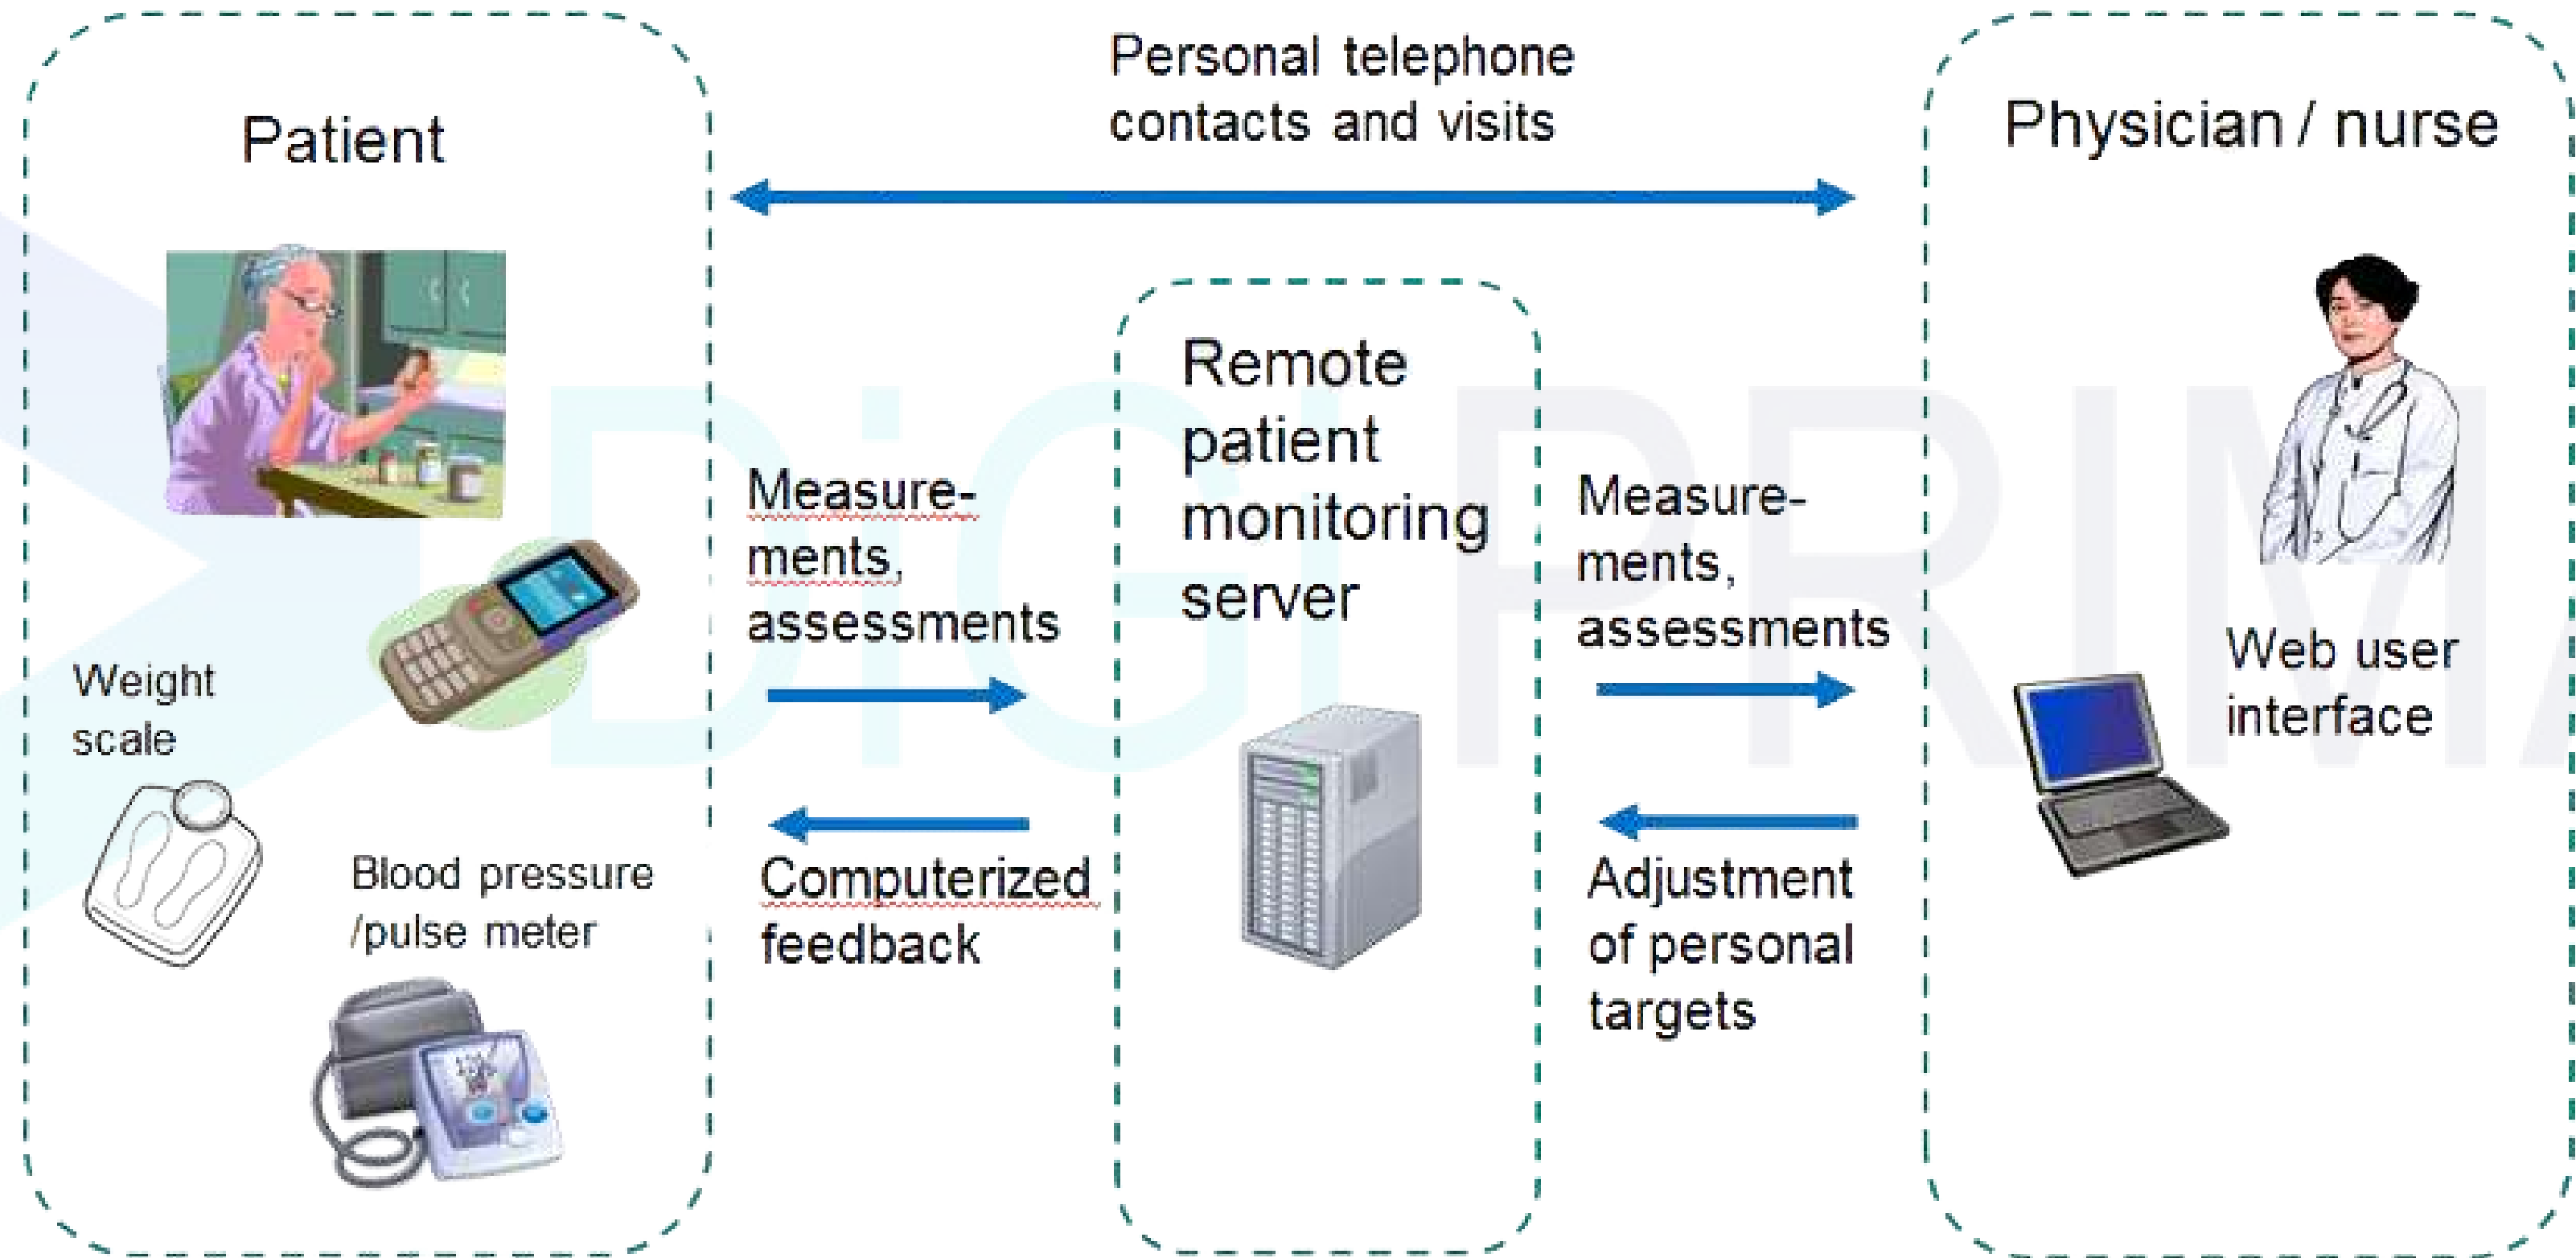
Personal telephone contacts and visits

Patient

Physician / nurse

Remote patient monitoring server

Measurements, assessments

Measurements, assessments

Weight scale

Web user interface

Blood pressure /pulse meter

Computerized feedback

Adjustment of personal targets

DIGI PRIMA